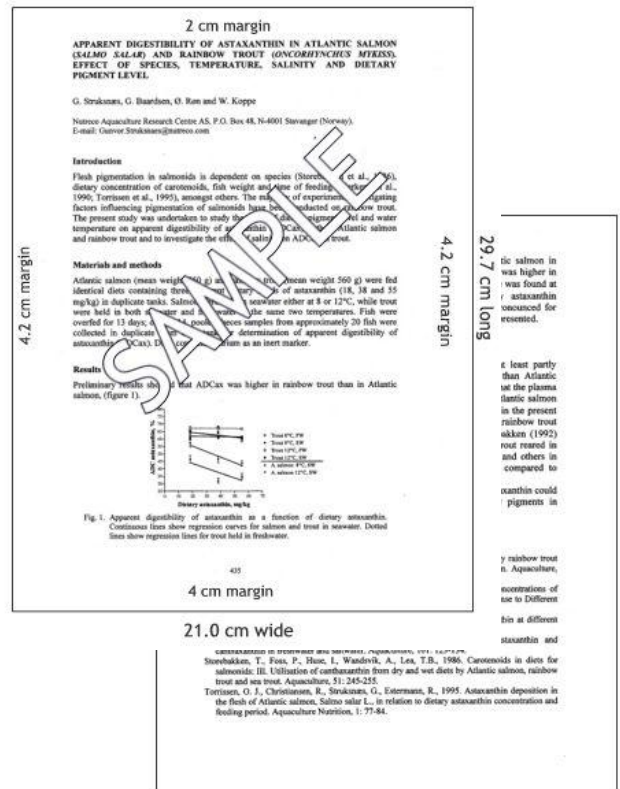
2 cm margin

APPARENT DIGESTIBILITY OF ASTAXANTHIN IN ATLANTIC SALMON (SALMO SALAR) AND RAINBOW TROUT (ONCORHYNCHUS MYKISS). EFFECT OF SPECIES, TEMPERATURE, SALINITY AND DIETARY PIGMENT LEVEL

G. Struksnæs, G. Baardsen, Ø. Røn and W. Koppe

Nutreco Aquaculture Research Centre AS, P.O. Box 48, N-4001 Stavanger (Norway).
E-mail: Gunvor.Struksnaes@nutreco.com

Introduction

Flesh pigmentation in salmonids is dependent on species (Storebakken et al., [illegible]), dietary concentration of carotenoids, fish weight and time of feeding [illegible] et al., 1990; Torrissen et al., 1995), amongst others. The ma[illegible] of experiments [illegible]ating factors influencing pigmentation of salmonids have bee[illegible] conducted on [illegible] trout. The present study was undertaken to study the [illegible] dietary pigment level and water temperature on apparent digestibility of a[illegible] (ADCax) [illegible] Atlantic salmon and rainbow trout and to investigate the eff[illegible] salinity on ADC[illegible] trout.

Materials and methods

Atlantic salmon (mean weight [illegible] g) a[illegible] (mean weight 560 g) were fed identical diets containing thre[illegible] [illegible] of astaxanthin (18, 38 and 55 mg/kg) in duplicate tanks. Salmo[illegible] seawater either at 8 or 12°C, while trout were held in both s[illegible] and f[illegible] the same two temperatures. Fish were overfed for 13 days; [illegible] pooled faeces samples from approximately 20 fish were collected in duplicate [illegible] determination of apparent digestibility of astaxanthin ([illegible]Cax). D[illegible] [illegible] as an inert marker.

Results

Preliminary results sh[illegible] that ADCax was higher in rainbow trout than in Atlantic salmon, (figure 1).

Trout 8°C, FW
Trout 8°C, SW
Trout 12°C, FW
Trout 12°C, SW
A. salmon 8°C, SW
A. salmon 12°C, SW

ADC astaxanthin, %
Dietary astaxanthin, mg/kg

Fig. 1. Apparent digestibility of astaxanthin as a function of dietary astaxanthin. Continuous lines show regression curves for salmon and trout in seawater. Dotted lines show regression lines for trout held in freshwater.

435

SAMPLE

4 cm margin

4.2 cm margin

4.2 cm margin

29.7 cm long

21.0 cm wide

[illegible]tic salmon in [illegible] was higher in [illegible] was found at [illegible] astaxanthin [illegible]ronounced for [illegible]resented.

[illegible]t least partly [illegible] than Atlantic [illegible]at the plasma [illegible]tlantic salmon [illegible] in the present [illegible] rainbow trout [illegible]akken (1992) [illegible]rout reared in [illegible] and others in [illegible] compared to

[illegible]xanthin could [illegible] pigments in

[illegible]y rainbow trout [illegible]n. Aquaculture,

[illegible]ncentrations of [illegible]se to Different

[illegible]thin at different

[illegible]staxanthin and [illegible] in freshwater and saltwater. Aquaculture, 101: 123-134.
Storebakken, T., Foss, P., Huse, I., Wandsvik, A., Lea, T.B., 1986. Carotenoids in diets for salmonids: III. Utilisation of canthaxanthin from dry and wet diets by Atlantic salmon, rainbow trout and sea trout. Aquaculture, 51: 245-255.
Torrissen, O. J., Christiansen, R., Struksnæs, G., Estermann, R., 1995. Astaxanthin deposition in the flesh of Atlantic salmon, Salmo salar L., in relation to dietary astaxanthin concentration and feeding period. Aquaculture Nutrition, 1: 77-84.